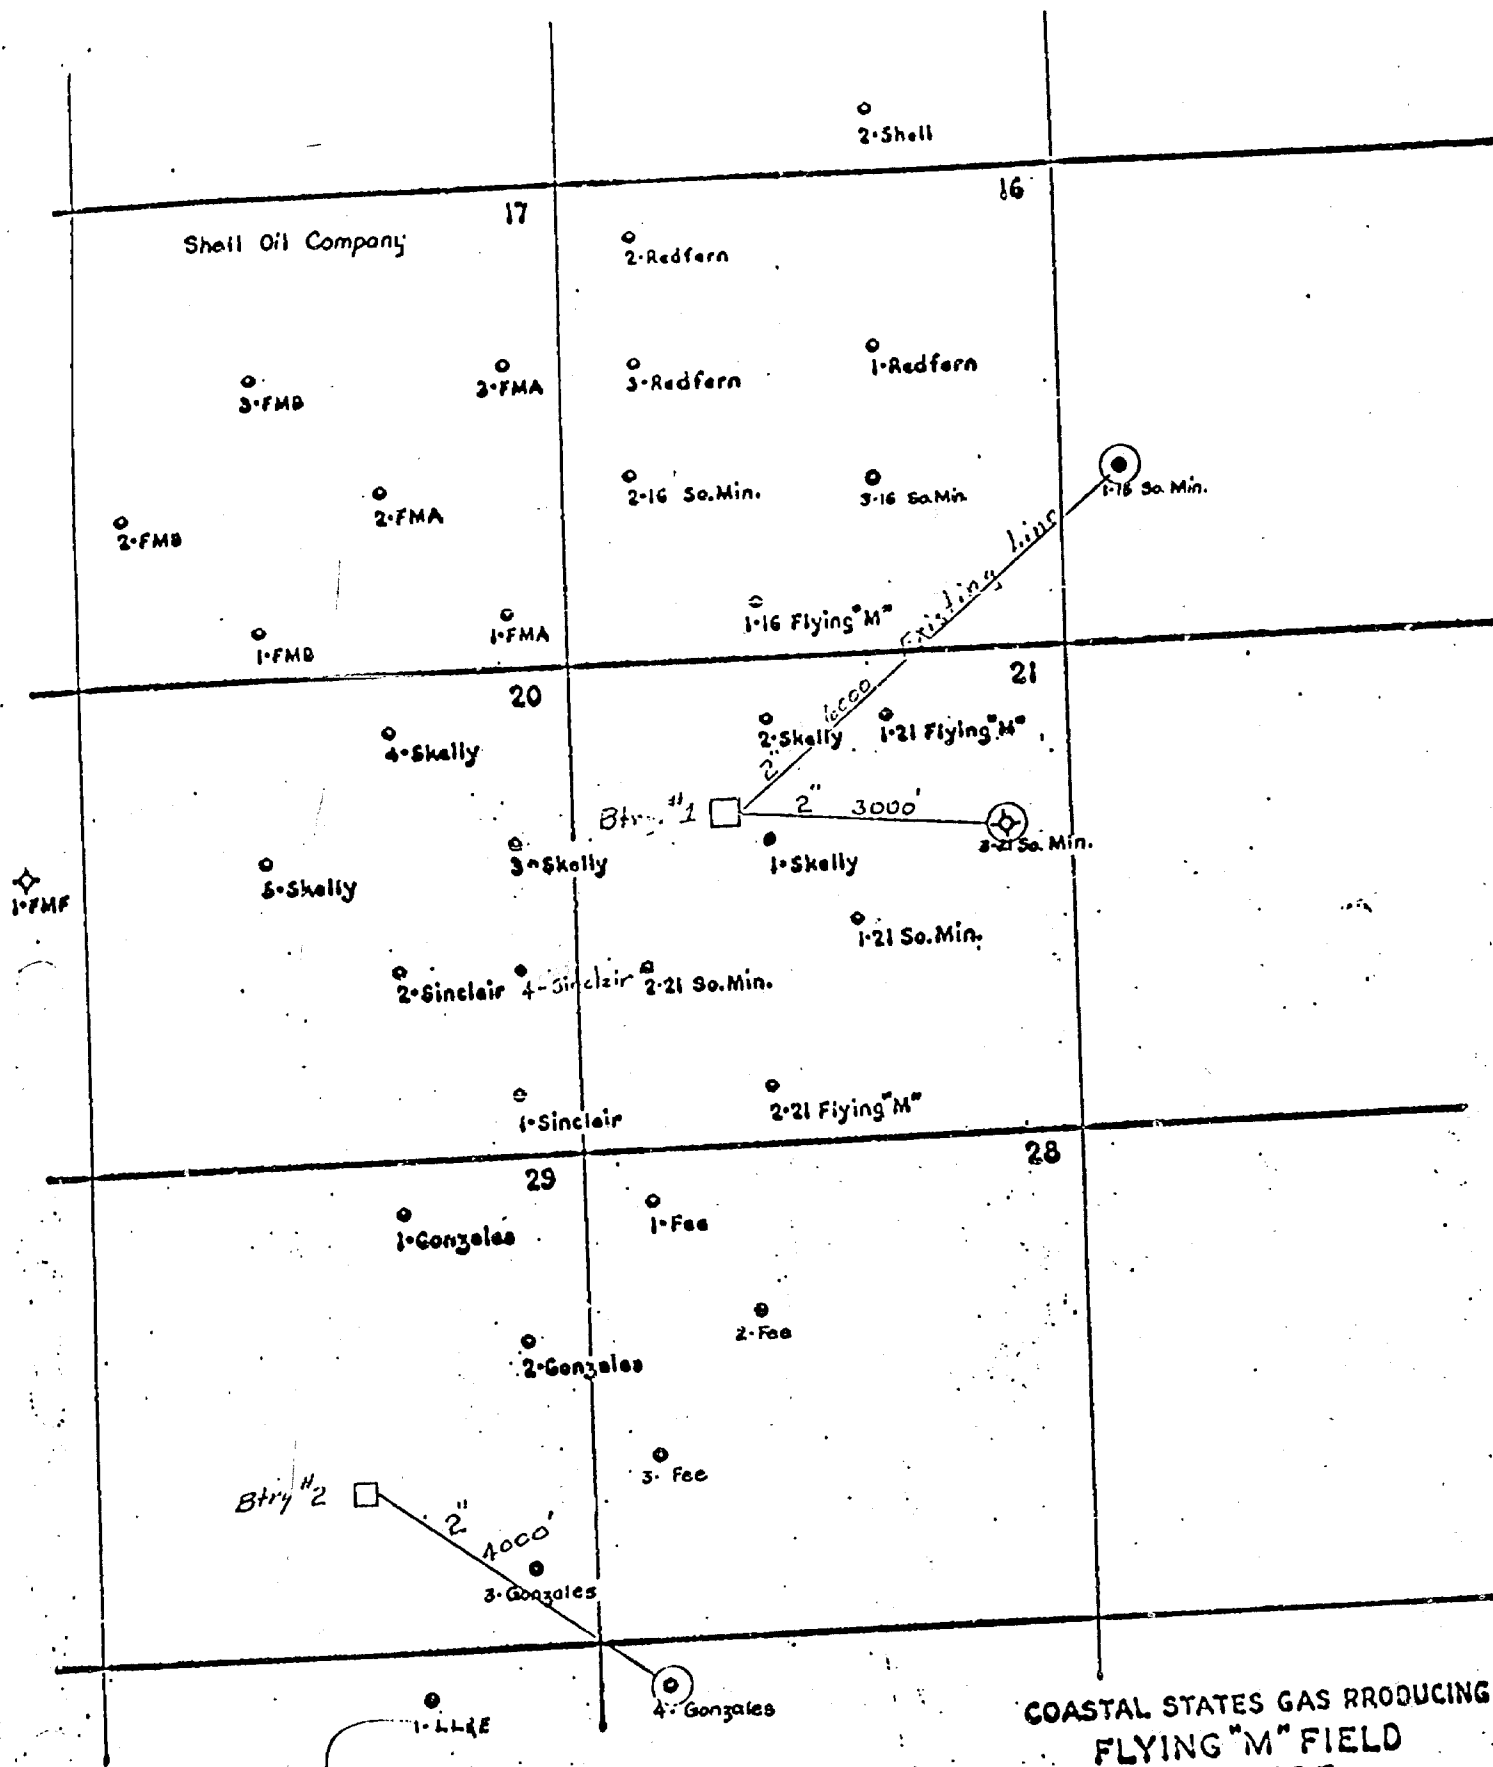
2-Shell

17

16

Shell Oil Company

2-Redfern

1-Redfern

3-FMB

3-FMA

3-Redfern

2-16 So.Min.

3-16 So.Min.

1-16 So. Min.

2-FMB

2-FMA

Existing Line

1-FMB

1-FMA

1-16 Flying "M"

20

21

2" 4000

2-Skelly

1-21 Flying "M"

4-Skelly

Btry #1

2" 3000'

3-21 So. Min.

1-FMF

5-Skelly

3-Skelly

1-Skelly

1-21 So.Min.

2-Sinclair

4-Sinclair

2-21 So.Min.

1-Sinclair

2-21 Flying "M"

29

28

1-Gonzales

1-Fee

2-Fee

2-Gonzales

3- Fee

Btry #2

2" 4000'

3-Gonzales

4-Gonzales

1-LLKE

COASTAL STATES GAS RRODUCING

FLYING "M" FIELD